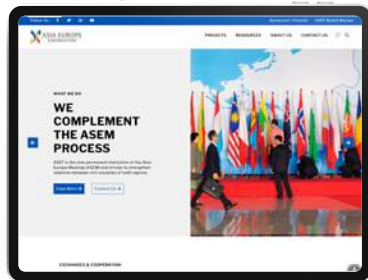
Follow Us

ASIA EUROPE FOUNDATION

PROJECTS RESOURCES ABOUT US CONTACT US

WHAT WE DO

WE COMPLEMENT THE ASEM PROCESS

ASEF is the only permanent institution of the Asia-Europe Meeting (ASEM) and strives to strengthen relations between civil societies of both regions.

Learn More

Contact Us

EXCHANGES & COOPERATION